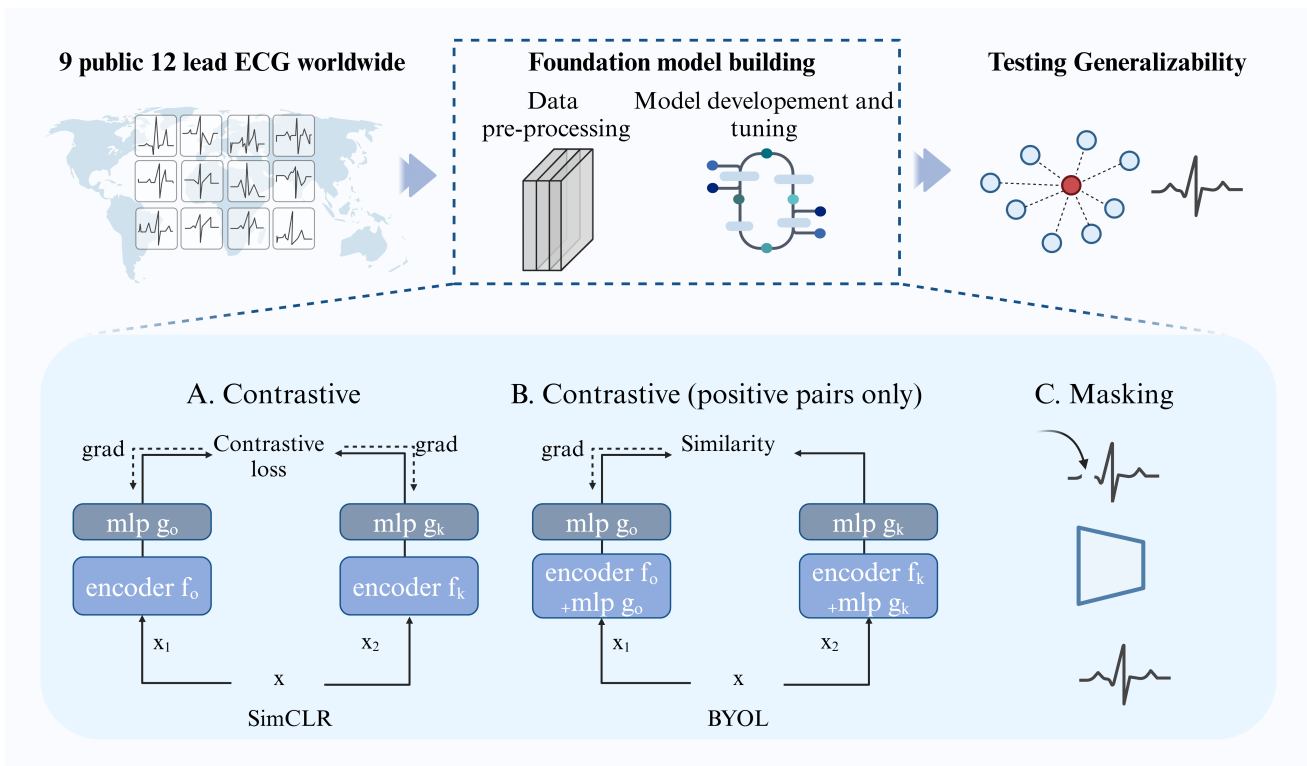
9 public 12 lead ECG worldwide

Foundation model building

Data pre-processing

Model developement and tuning

Testing Generalizability

A. Contrastive

grad

Contrastive loss

grad

mlp $g_o$

mlp $g_k$

encoder $f_o$

encoder $f_k$

$x_1$

$x_2$

x

SimCLR

B. Contrastive (positive pairs only)

grad

Similarity

mlp $g_o$

mlp $g_k$

encoder $f_o$ +mlp $g_o$

encoder $f_k$ +mlp $g_k$

$x_1$

$x_2$

x

BYOL

C. Masking